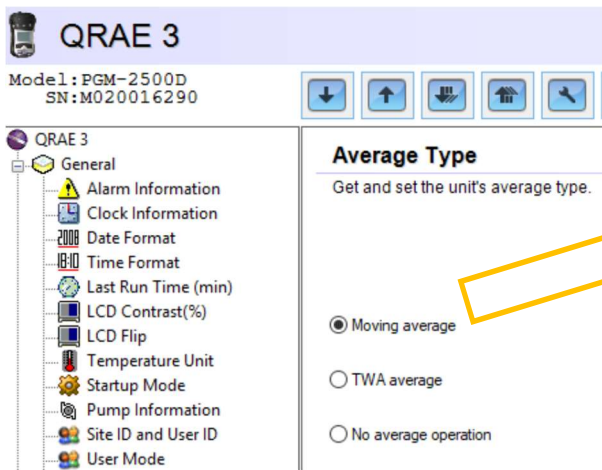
QRAE 3

Model:PGM-2500D
SN:M020016290

QRAE 3
General
Alarm Information
Clock Information
2008 Date Format
18:10 Time Format
Last Run Time (min)
LCD Contrast(%)
LCD Flip
Temperature Unit
Startup Mode
Pump Information
Site ID and User ID
User Mode

Average Type

Get and set the unit's average type.

Moving average

TWA average

No average operation